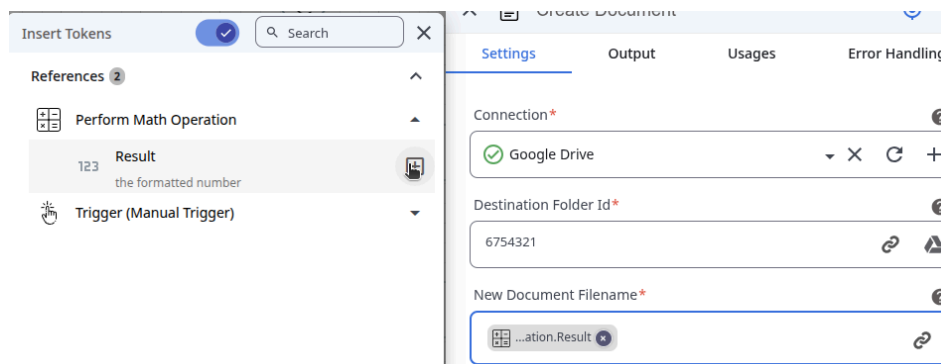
Insert Tokens

Search

References 2

Perform Math Operation

123 Result

the formatted number

Trigger (Manual Trigger)

Create Document

Settings

Output

Usages

Error Handling

Connection*

Google Drive

Destination Folder Id*

6754321

New Document Filename*

...ation.Result